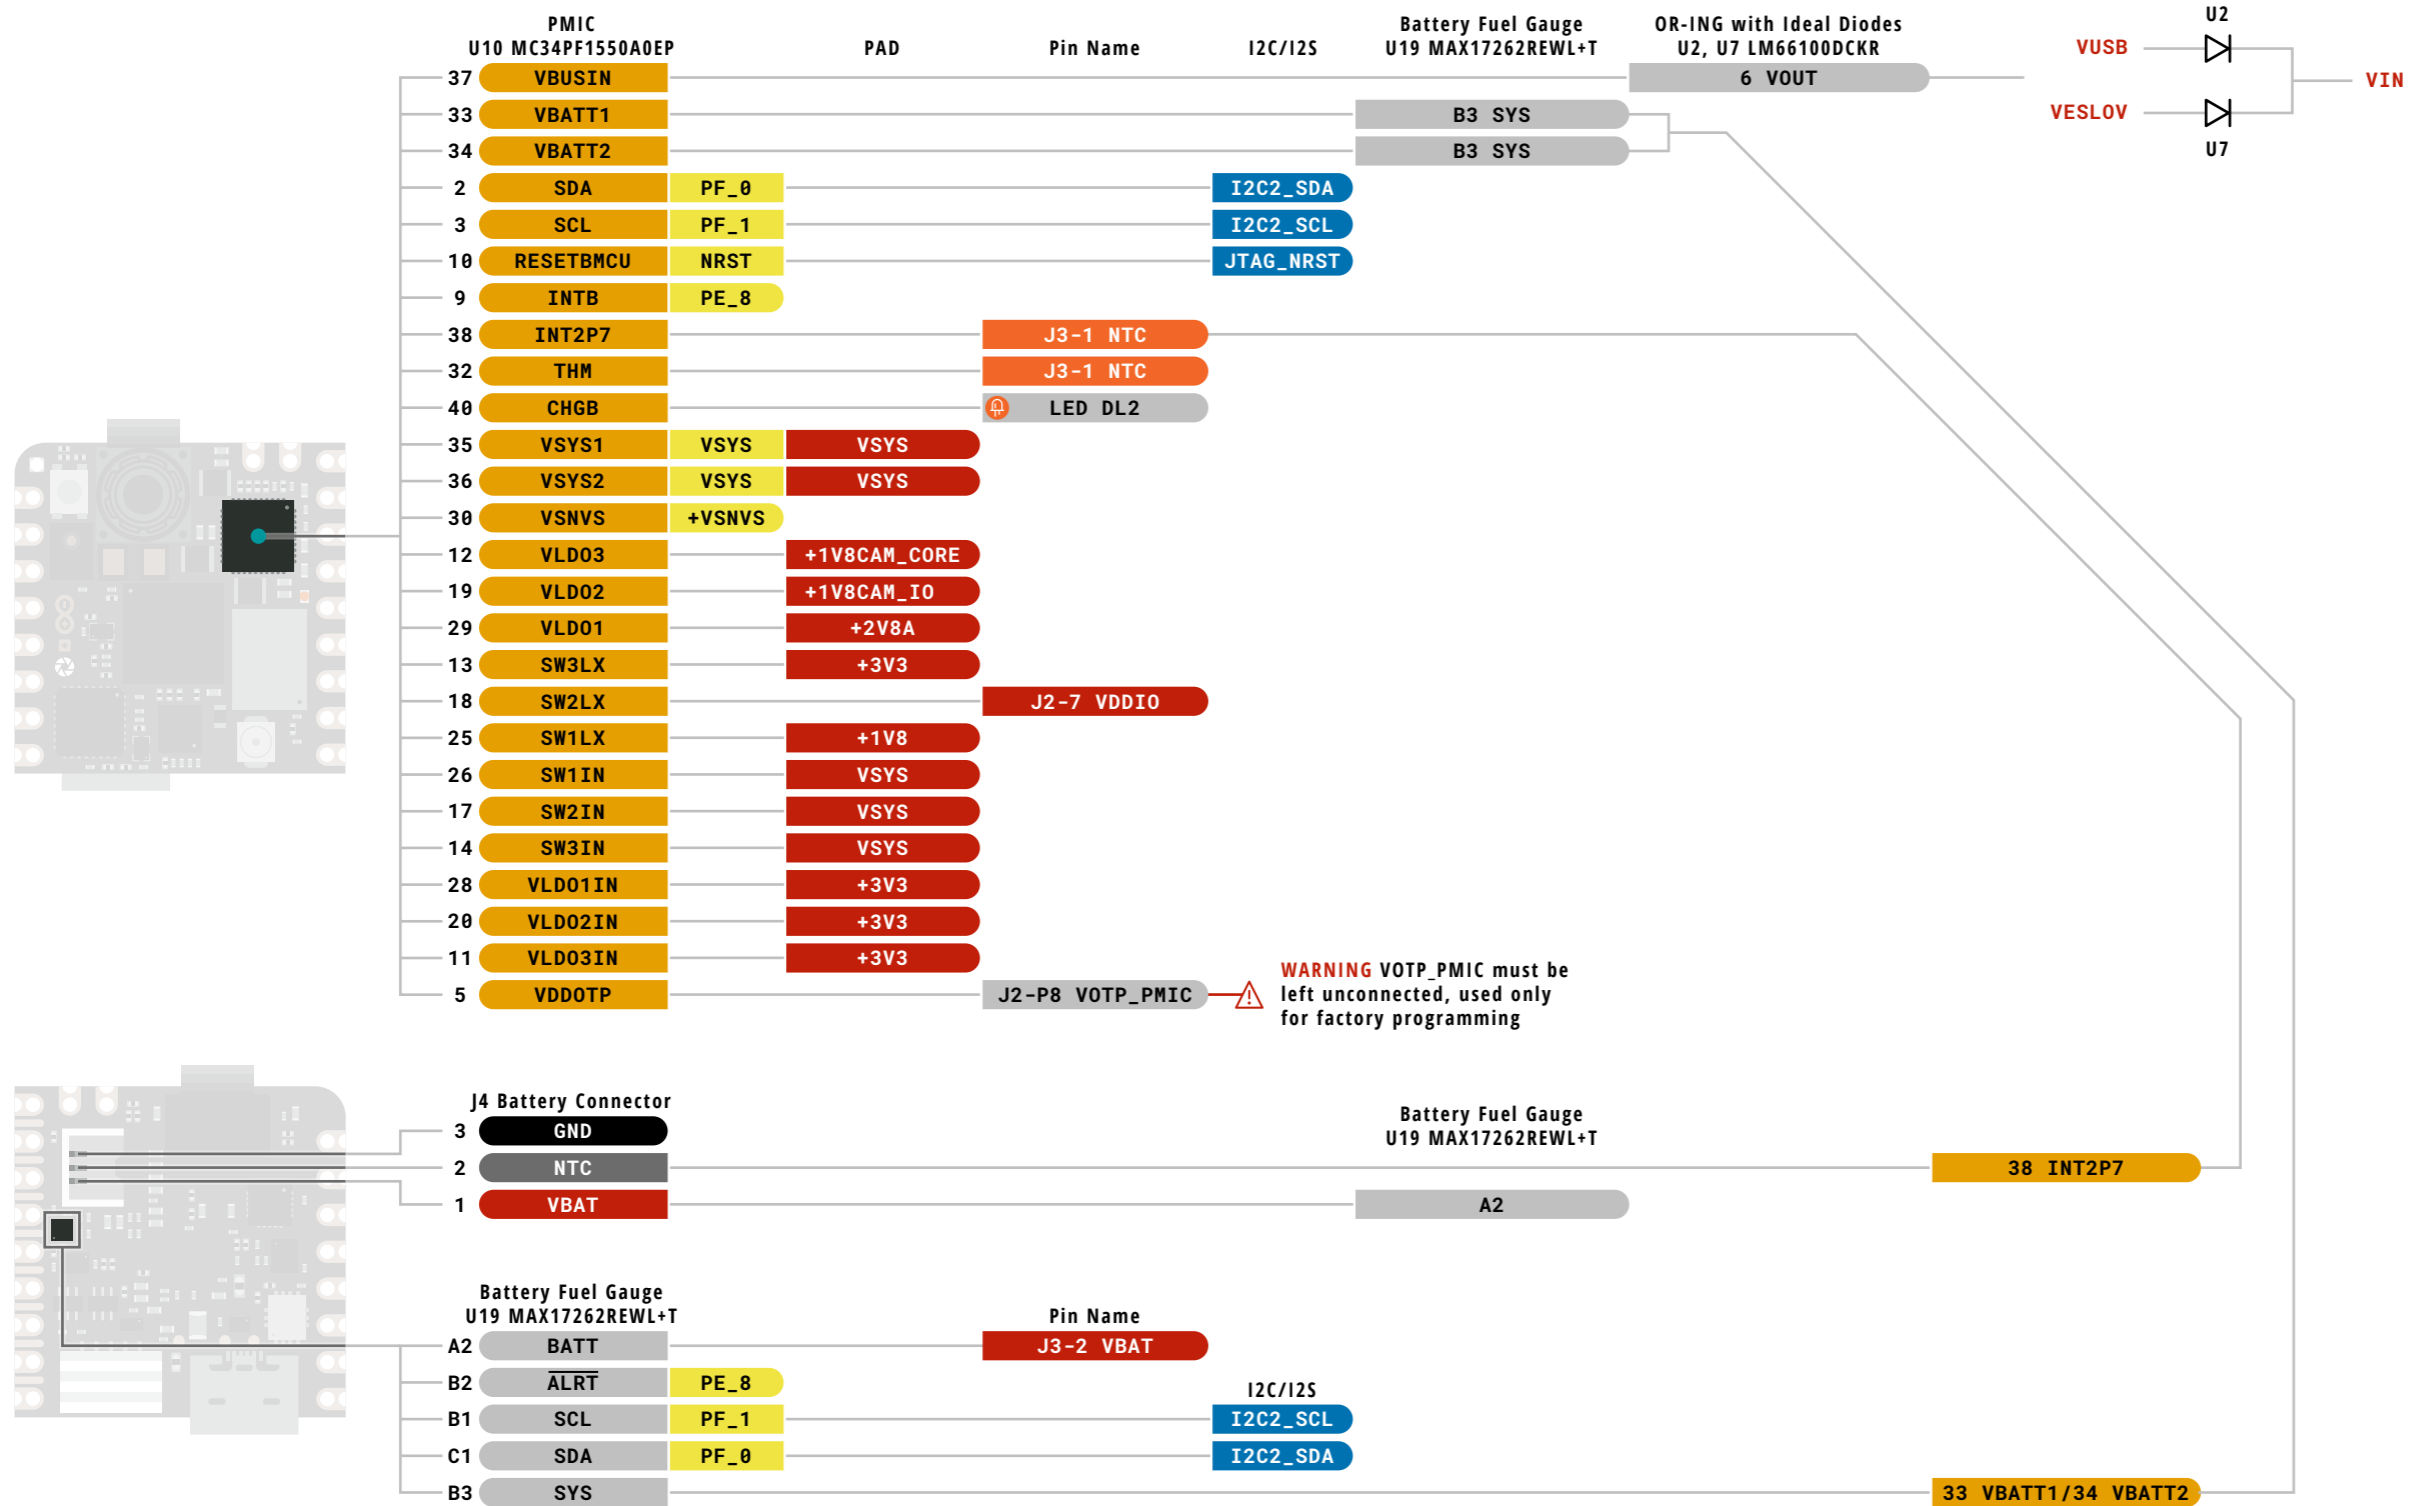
PMIC
U10 MC34PF1550A0EP

PAD

Pin Name

I2C/I2S

Battery Fuel Gauge
U19 MAX17262REWL+T

OR-ING with Ideal Diodes
U2, U7 LM66100DCKR

U2
VUSB
VESLOV
U7
VIN

| | | | | | | |
|---|---|---|---|---|---|---|
| 37 | VBUSIN | | | | | 6 VOUT |
| 33 | VBATT1 | | | | B3 SYS | |
| 34 | VBATT2 | | | | B3 SYS | |
| 2 | SDA | PF_0 | | I2C2_SDA | | |
| 3 | SCL | PF_1 | | I2C2_SCL | | |
| 10 | RESETBMCU | NRST | | JTAG_NRST | | |
| 9 | INTB | PE_8 | | | | |
| 38 | INT2P7 | | J3-1 NTC | | | |
| 32 | THM | | J3-1 NTC | | | |
| 40 | CHGB | | LED DL2 | | | |
| 35 | VSYS1 | VSYS | VSYS | | | |
| 36 | VSYS2 | VSYS | VSYS | | | |
| 30 | VSNVS | +VSNVS | | | | |
| 12 | VLDO3 | +1V8CAM_CORE | | | | |
| 19 | VLDO2 | +1V8CAM_IO | | | | |
| 29 | VLDO1 | +2V8A | | | | |
| 13 | SW3LX | +3V3 | | | | |
| 18 | SW2LX | | J2-7 VDDIO | | | |
| 25 | SW1LX | +1V8 | | | | |
| 26 | SW1IN | VSYS | | | | |
| 17 | SW2IN | VSYS | | | | |
| 14 | SW3IN | VSYS | | | | |
| 28 | VLDO1IN | +3V3 | | | | |
| 20 | VLDO2IN | +3V3 | | | | |
| 11 | VLDO3IN | +3V3 | | | | |
| 5 | VDDOTP | | J2-P8 VOTP_PMIC | | | |

WARNING VOTP_PMIC must be left unconnected, used only for factory programming

J4 Battery Connector

Battery Fuel Gauge
U19 MAX17262REWL+T

| | | |
|---|---|---|
| 3 | GND | |
| 2 | NTC | 38 INT2P7 |
| 1 | VBAT | A2 |

Battery Fuel Gauge
U19 MAX17262REWL+T

Pin Name

I2C/I2S

| | | | | |
|---|---|---|---|---|
| A2 | BATT | | J3-2 VBAT | |
| B2 | $\overline{ALRT}$ | PE_8 | | |
| B1 | SCL | PF_1 | | I2C2_SCL |
| C1 | SDA | PF_0 | | I2C2_SDA |
| B3 | SYS | | | 33 VBATT1/34 VBATT2 |